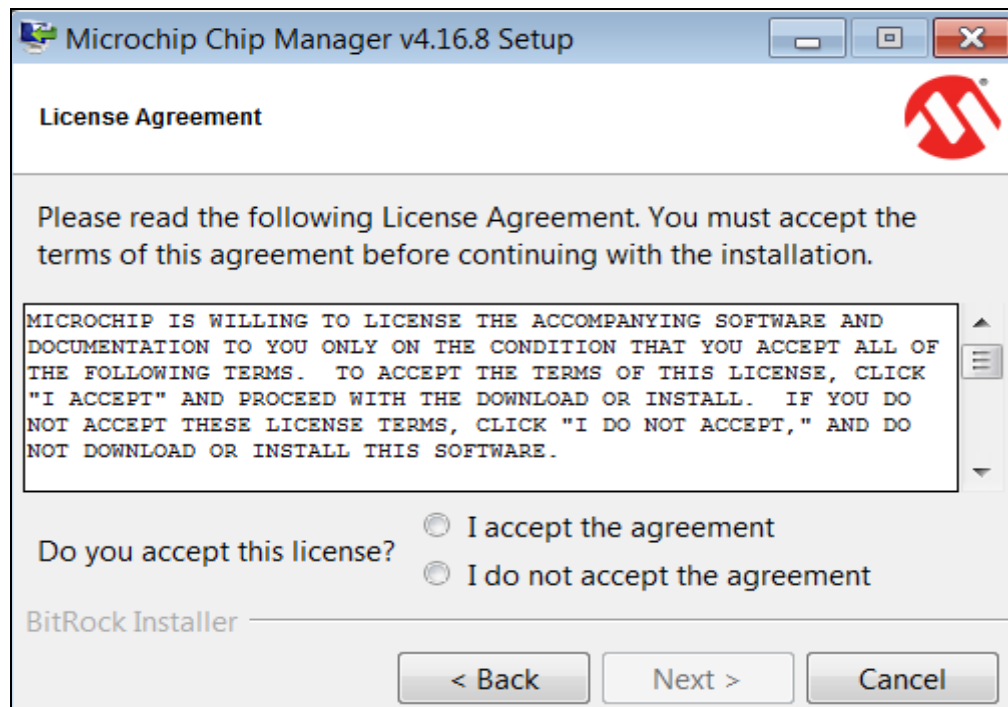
Microchip Chip Manager v4.16.8 Setup

License Agreement

Please read the following License Agreement. You must accept the terms of this agreement before continuing with the installation.

MICROCHIP IS WILLING TO LICENSE THE ACCOMPANYING SOFTWARE AND DOCUMENTATION TO YOU ONLY ON THE CONDITION THAT YOU ACCEPT ALL OF THE FOLLOWING TERMS. TO ACCEPT THE TERMS OF THIS LICENSE, CLICK "I ACCEPT" AND PROCEED WITH THE DOWNLOAD OR INSTALL. IF YOU DO NOT ACCEPT THESE LICENSE TERMS, CLICK "I DO NOT ACCEPT," AND DO NOT DOWNLOAD OR INSTALL THIS SOFTWARE.

Do you accept this license?
I accept the agreement
I do not accept the agreement

BitRock Installer

< Back
Next >
Cancel